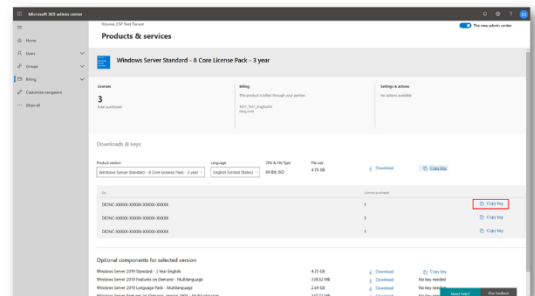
Microsoft 365 admin center

The new admin center

Home
Users
Groups
Billing
Customize navigation
Show all

Contoso CSP Test Tenant
Products & services

Windows Server Standard - 8 Core License Pack - 3 year

Licenses
3
Total purchased

Billing
This product is billed through your partner.

Settings & actions
No actions available

Downloads & keys

Product version
Windows Server Standard - 8 Core License Pack - 3 year

Language
English (United States)

CPU & File Type
64 Bit ISO

File size
4.75 GB

Download

Copy link

Key
Licenses activated

DEMO-XXXXX-XXXXX-XXXXX-XXXXX
3
Copy key

DEMO-XXXXX-XXXXX-XXXXX-XXXXX
3
Copy key

DEMO-XXXXX-XXXXX-XXXXX-XXXXX
3
Copy key

Optional components for selected version

Windows Server 2019 Standard - 3 Year English
4.75 GB
Download
Copy key

Windows Server 2019 Features on Demand - Multilanguage
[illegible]
Download
No key needed

Windows Server 2019 Language Pack - Multilanguage
2.49 GB
Download
No key needed

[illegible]
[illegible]
Download
No key needed

Need help?
Give feedback